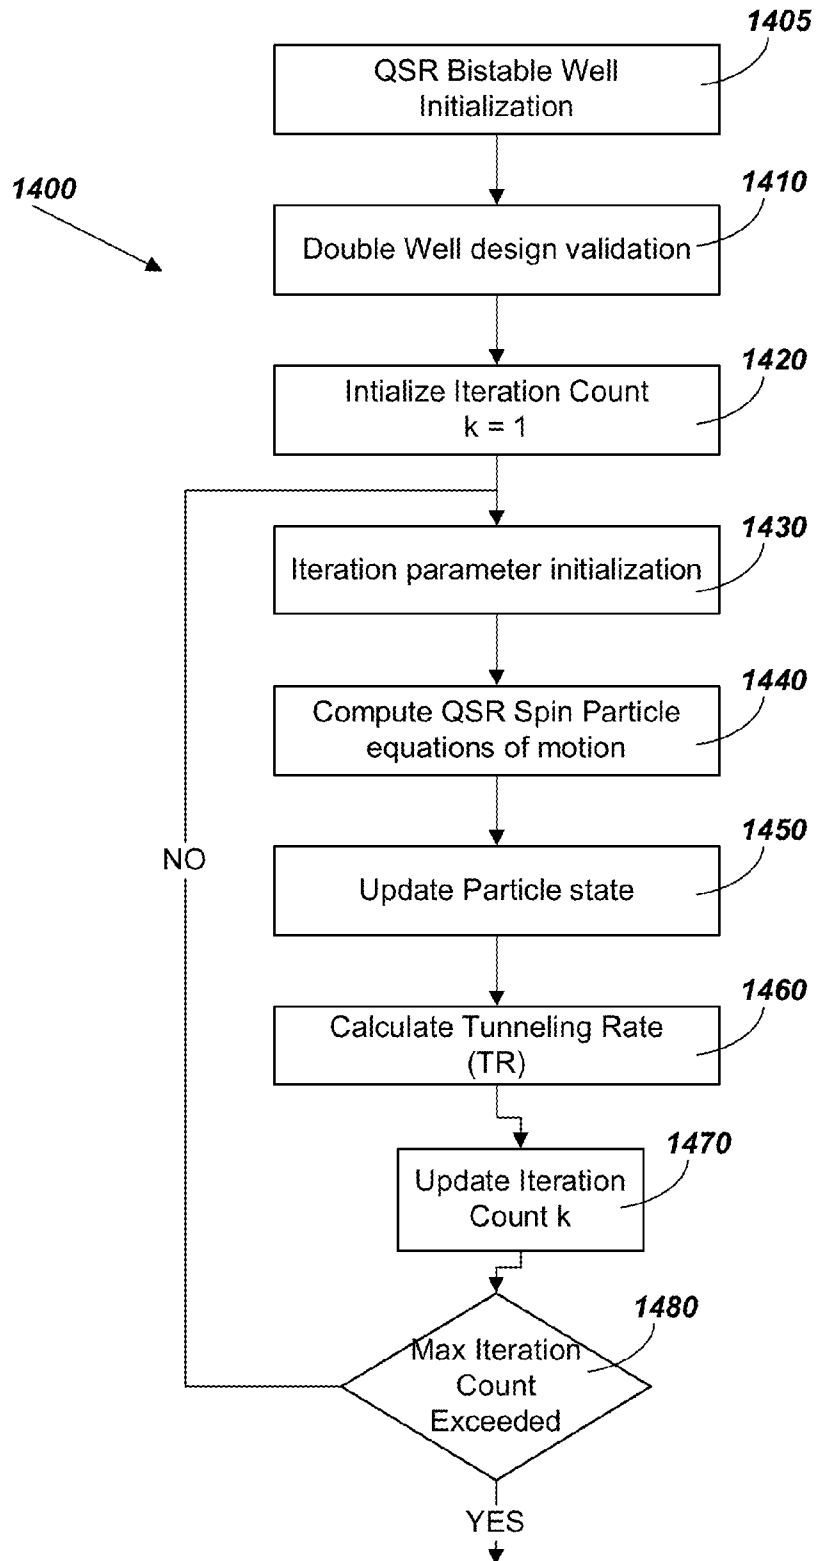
1405
QSR Bistable Well Initialization

1400

1410
Double Well design validation

1420
Intialize Iteration Count
k = 1

1430
Iteration parameter initialization

1440
Compute QSR Spin Particle equations of motion

NO

1450
Update Particle state

1460
Calculate Tunneling Rate (TR)

1470
Update Iteration Count k

1480
Max Iteration Count Exceeded

YES